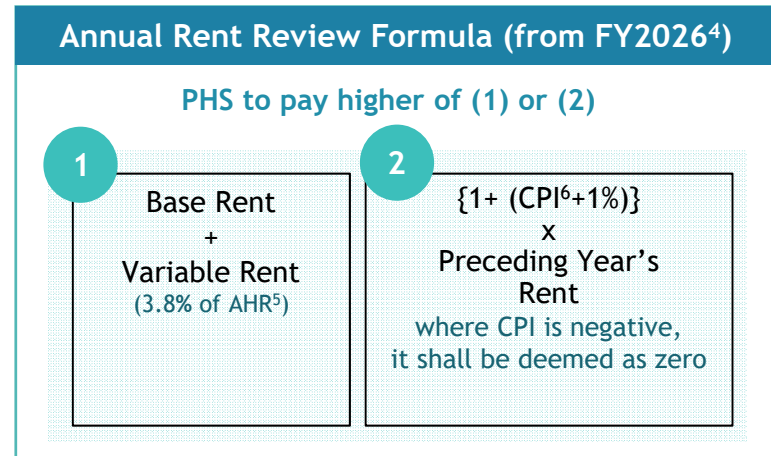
Annual Rent Review Formula (from FY2026$^{4}$)

PHS to pay higher of (1) or (2)

1

Base Rent
+
Variable Rent
(3.8% of AHR$^{5}$)

2

{1+ (CPI$^{6}$+1%)}
x
Preceding Year's Rent
where CPI is negative, it shall be deemed as zero